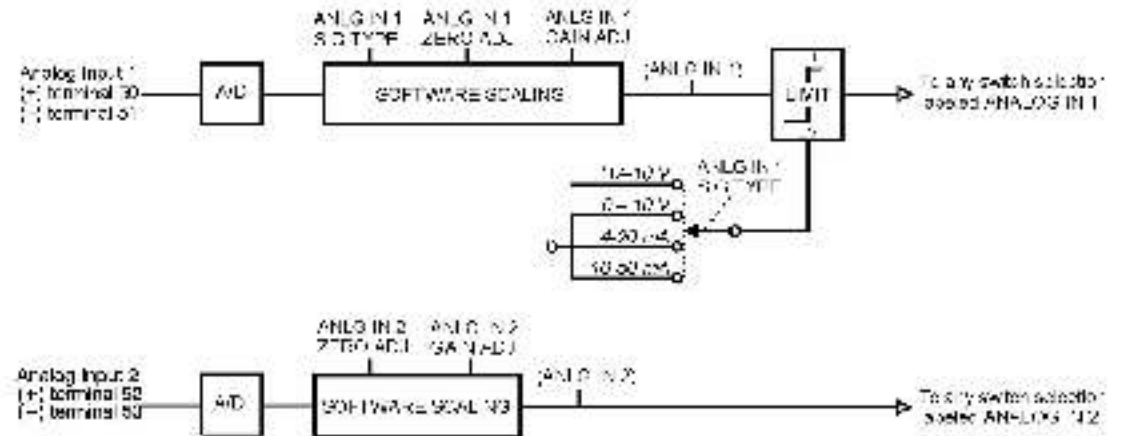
ANLG IN 1 SIG TYPE
ANLG IN 1 ZERO ADJ
ANLG IN 1 GAIN ADJ

Analog Input 1
(+) terminal 30
(−) terminal 31

A/D

SOFTWARE SCALING

(ANLG IN 1)

LIMIT

To any switch selection select ANALOG IN 1

ANLG IN 1 SIG TYPE

±10 V
0−10 V
4-20 mA
10-50 mA

0

ANLG IN 2 ZERO ADJ
ANLG IN 2 GAIN ADJ

Analog Input 2
(+) terminal 52
(−) terminal 53

A/D

SOFTWARE SCALING

(ANLG IN 2)

To any switch selection select ANALOG IN 2